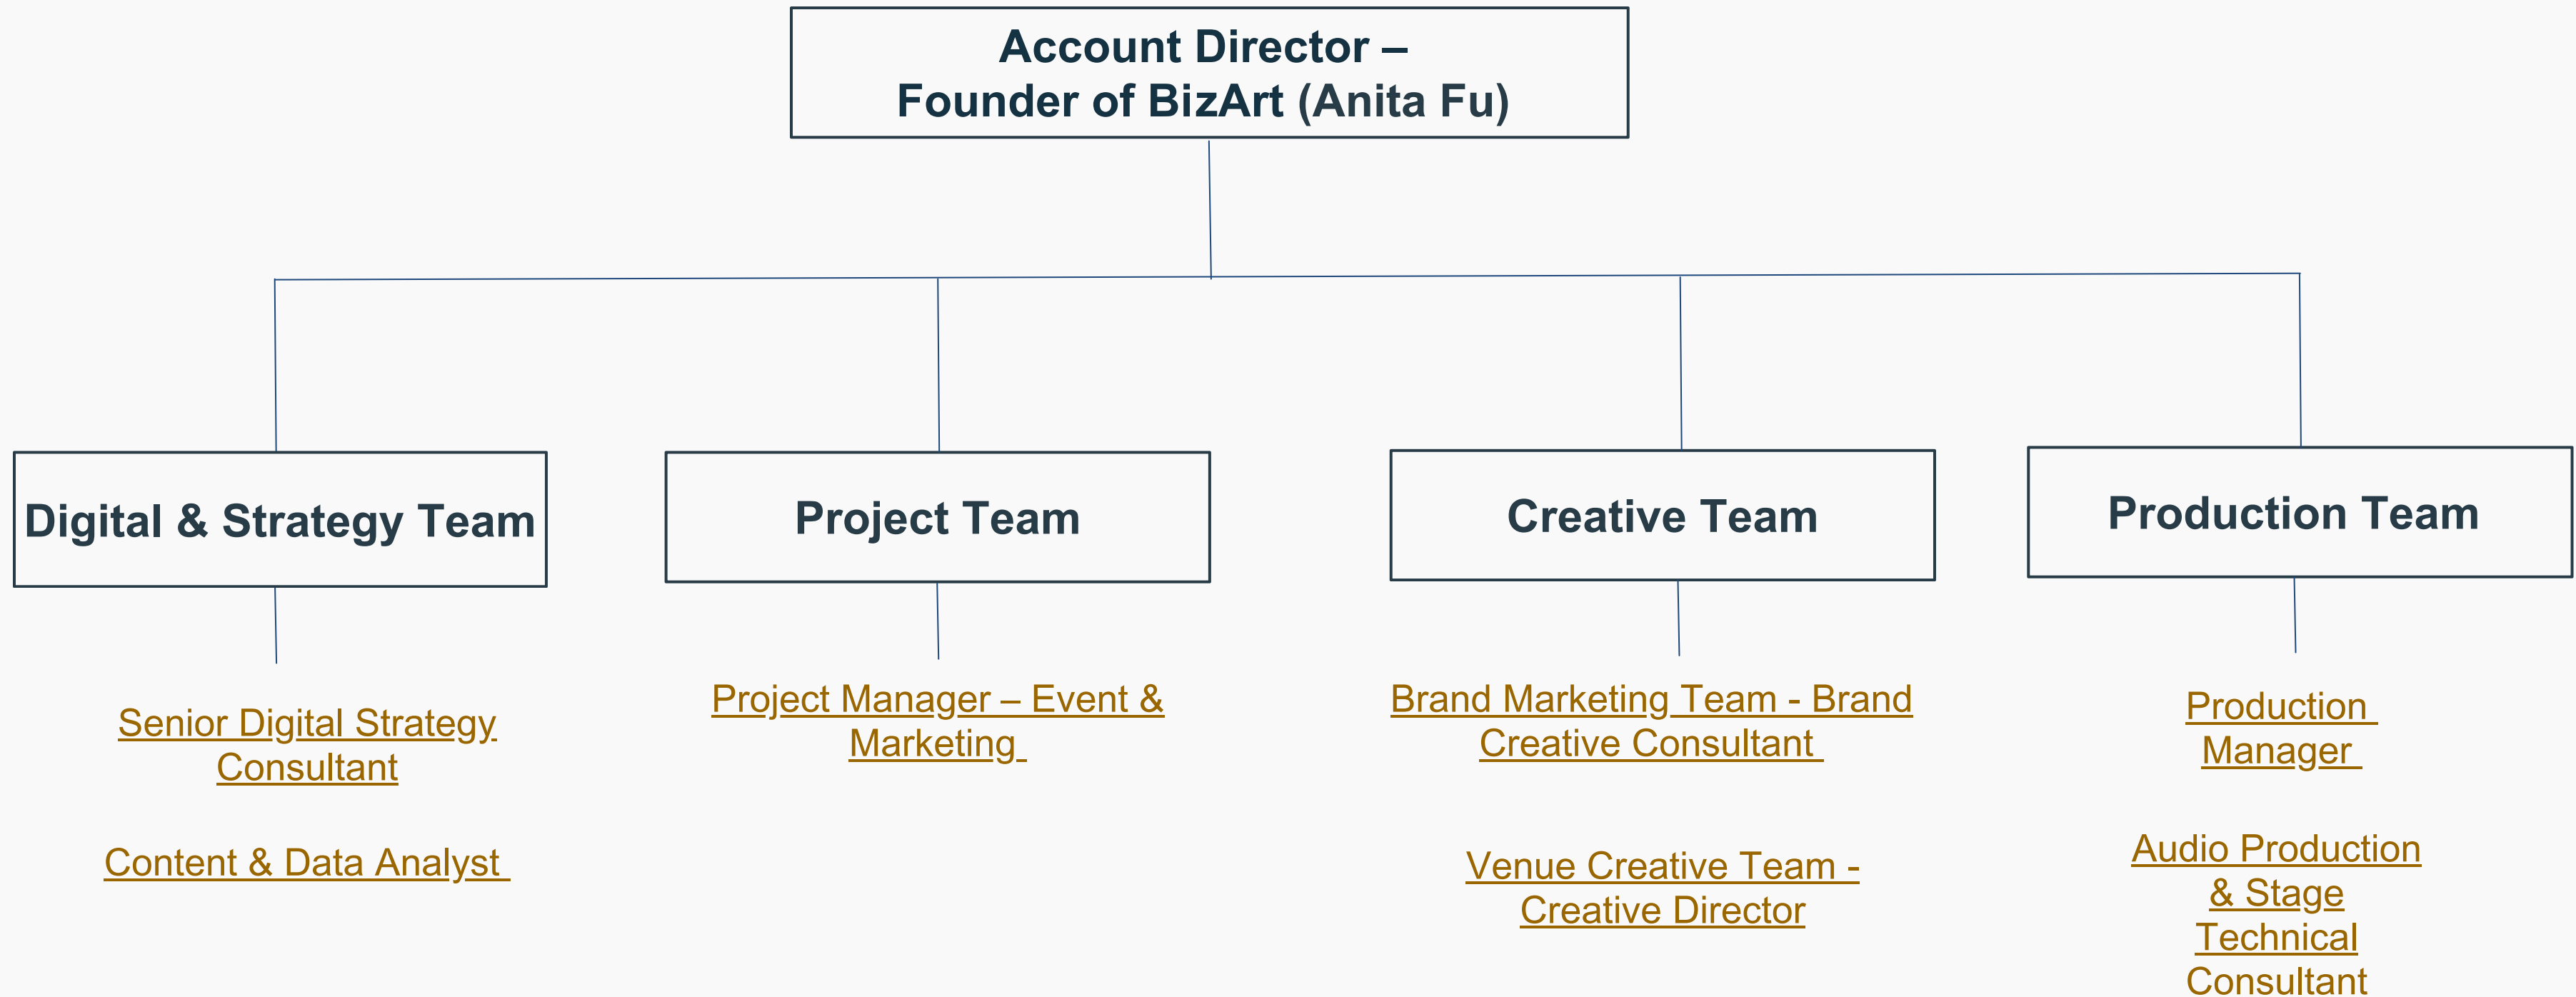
Account Director –
Founder of BizArt (Anita Fu)

Digital & Strategy Team

Project Team

Creative Team

Production Team

Senior Digital Strategy Consultant

Content & Data Analyst

Project Manager – Event & Marketing

Brand Marketing Team - Brand Creative Consultant

Venue Creative Team - Creative Director

Production Manager

Audio Production & Stage Technical Consultant